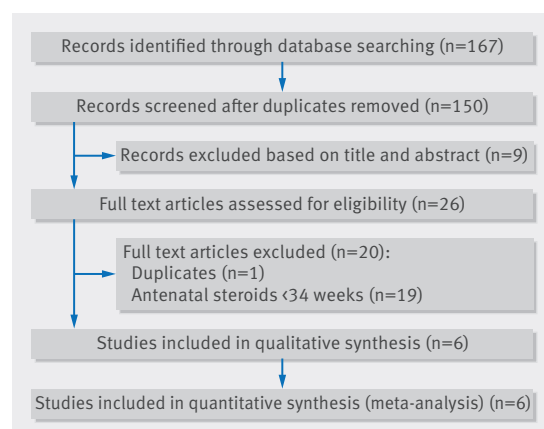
Records identified through database searching (n=167)

Records screened after duplicates removed (n=150)

Records excluded based on title and abstract (n=9)

Full text articles assessed for eligibility (n=26)

Full text articles excluded (n=20):
Duplicates (n=1)
Antenatal steroids ‹34 weeks (n=19)

Studies included in qualitative synthesis (n=6)

Studies included in quantitative synthesis (meta-analysis) (n=6)